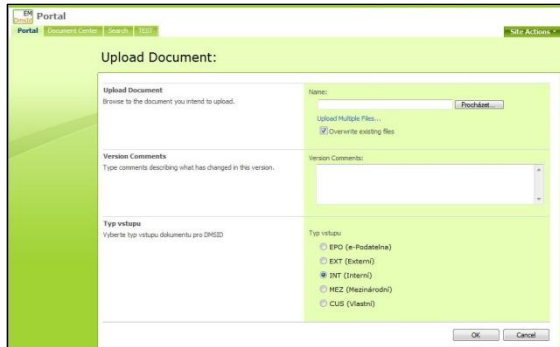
EM DMSID Portal

Portal Document Center Search TEST

Site Actions

Upload Document:

Upload Document
Browse to the document you intend to upload.

Name:

Procházet...

Upload Multiple Files...

Overwrite existing files

Version Comments
Type comments describing what has changed in this version.

Version Comments:

Typ vstupu
Vyberte typ vstupu dokumentu pro DMSID

Typ vstupu

EPO (e-Podatelna)

EXT (Externí)

INT (Interní)

MEZ (Mezinárodní)

CUS (Vlastní)

OK Cancel